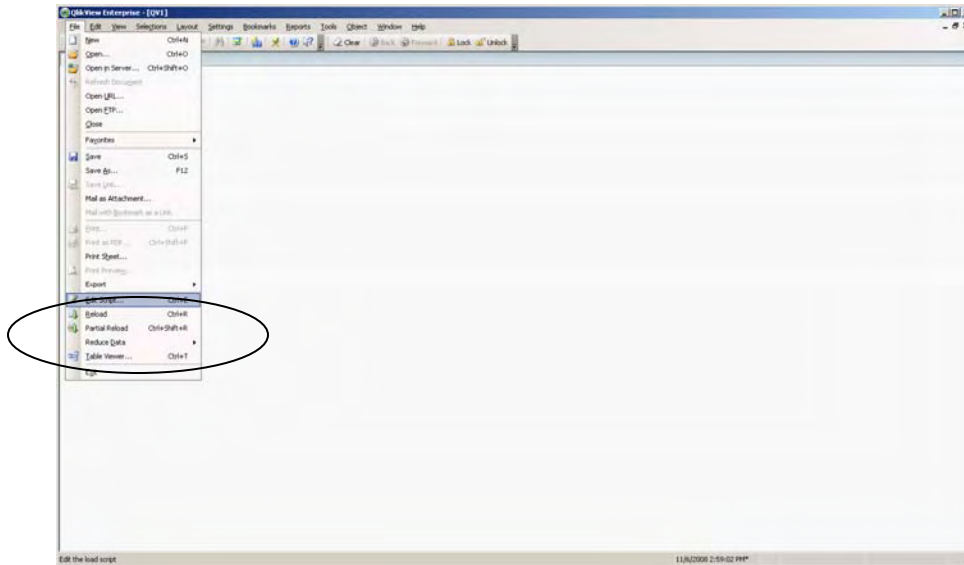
QlikView Enterprise - [QV1]

File Edit View Selections Layout Settings Bookmarks Reports Tools Object Window Help

Clear Back Forward Lock Unlock

New Ctrl+N
Open... Ctrl+O
Open in Server... Ctrl+Shift+O
Refresh Document
Open URL...
Open FTP...
Close
Favorites
Save Ctrl+S
Save As... F12
Save Link...
Mail as Attachment...
Mail with Bookmark as a Link...
Print... Ctrl+P
Print as PDF... Ctrl+Shift+P
Print Sheet...
Print Preview...
Export
Edit Script... Ctrl+E
Reload Ctrl+R
Partial Reload Ctrl+Shift+R
Reduce Data
Table Viewer... Ctrl+T
Exit

Edit the load script

11/6/2008 2:59:02 PM*